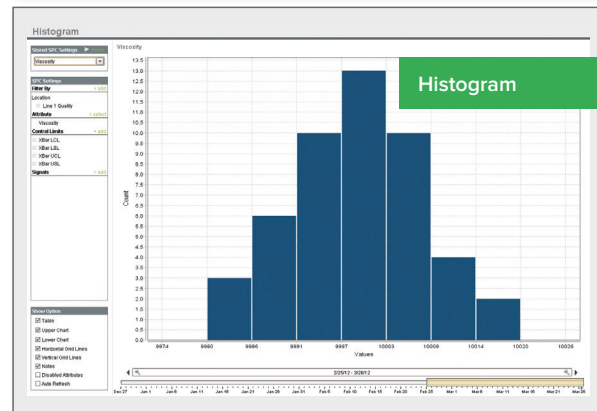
Histogram

Stored SPC Settings

Viscosity

SPC Settings

Filter By + add

Location

Line 1 Quality

Attribute + select

Viscosity

Control Limits + add

XBar LCL

XBar LSL

XBar UCL

XBar USL

Signals + add

Show Option

Table

Upper Chart

Lower Chart

Horizontal Grid Lines

Vertical Grid Lines

Notes

Disabled Attributes

Auto Refresh

Viscosity

Histogram

13.5
13.0
12.5
12.0
11.5
11.0
10.5
10.0
9.5
9.0
8.5
8.0
7.5
7.0
6.5
6.0
5.5
5.0
4.5
4.0
3.5
3.0
2.5
2.0
1.5
1.0
0.5
0.0

Count

9974 9980 9986 9991 9997 10003 10009 10014 10020 10026

Values

2/25/12 - 3/28/12

Dec 27 Jan 1 Jan 6 Jan 11 Jan 16 Jan 21 Jan 26 Jan 31 Feb 5 Feb 10 Feb 15 Feb 20 Feb 25 Mar 1 Mar 6 Mar 11 Mar 16 Mar 21 Mar 26